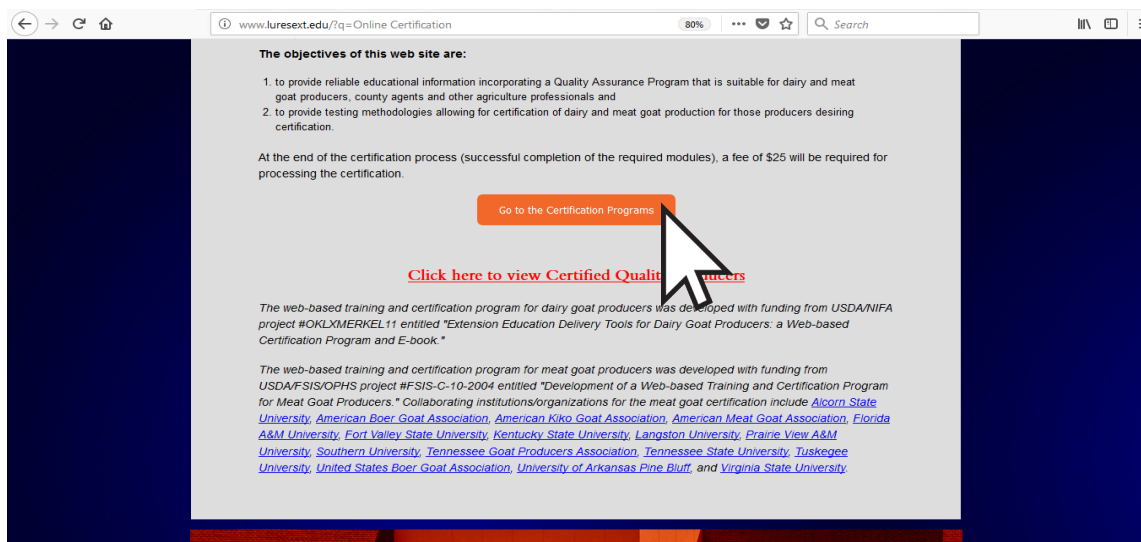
www.luresext.edu/?q=Online Certification 80% Search

The objectives of this web site are:

1. to provide reliable educational information incorporating a Quality Assurance Program that is suitable for dairy and meat goat producers, county agents and other agriculture professionals and
2. to provide testing methodologies allowing for certification of dairy and meat goat production for those producers desiring certification.

At the end of the certification process (successful completion of the required modules), a fee of $25 will be required for processing the certification.

Go to the Certification Programs

Click here to view Certified Quali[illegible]ucers

The web-based training and certification program for dairy goat producers was developed with funding from USDA/NIFA project #OKLXMERKEL11 entitled "Extension Education Delivery Tools for Dairy Goat Producers: a Web-based Certification Program and E-book."

The web-based training and certification program for meat goat producers was developed with funding from USDA/FSIS/OPHS project #FSIS-C-10-2004 entitled "Development of a Web-based Training and Certification Program for Meat Goat Producers." Collaborating institutions/organizations for the meat goat certification include Alcorn State University, American Boer Goat Association, American Kiko Goat Association, American Meat Goat Association, Florida A&M University, Fort Valley State University, Kentucky State University, Langston University, Prairie View A&M University, Southern University, Tennessee Goat Producers Association, Tennessee State University, Tuskegee University, United States Boer Goat Association, University of Arkansas Pine Bluff, and Virginia State University.